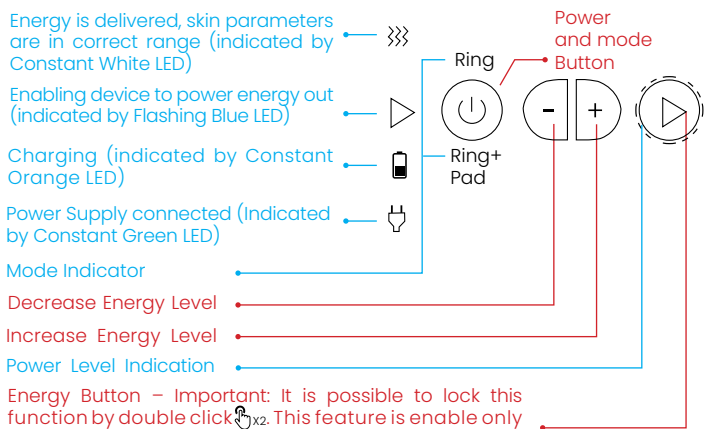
Energy is delivered, skin parameters are in correct range (indicated by Constant White LED)

Enabling device to power energy out (indicated by Flashing Blue LED)

Charging (indicated by Constant Orange LED)

Power Supply connected (Indicated by Constant Green LED)

Ring

Power and mode Button

Ring+ Pad

-

+

Mode Indicator

Decrease Energy Level

Increase Energy Level

Power Level Indication

Energy Button – Important: It is possible to lock this function by double click x2. This feature is enable only